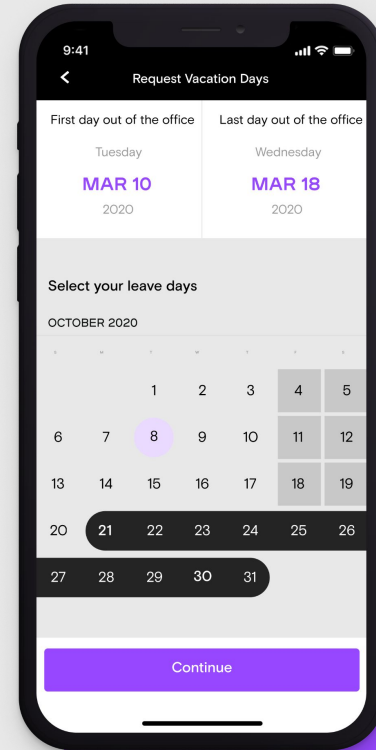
9:41

<

Request Vacation Days

First day out of the office
Tuesday
MAR 10
2020

Last day out of the office
Wednesday
MAR 18
2020

Select your leave days

OCTOBER 2020

S M T W T F S

| | | | | | | |
|---|---|---|---|---|---|---|
| | | | 1 | 2 | 3 | 4 | 5 |
| 6 | 7 | 8 | 9 | 10 | 11 | 12 |
| 13 | 14 | 15 | 16 | 17 | 18 | 19 |
| 20 | 21 | 22 | 23 | 24 | 25 | 26 |
| 27 | 28 | 29 | 30 | 31 | | |

Continue